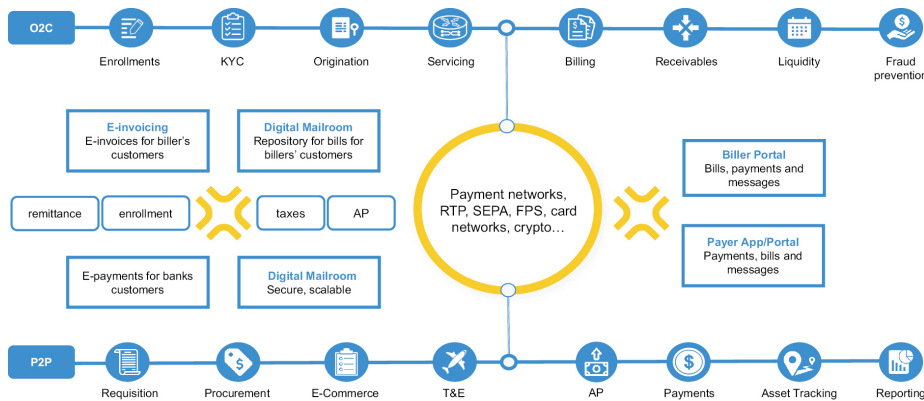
O2C

Enrollments

KYC

Origination

Servicing

Billing

Receivables

Liquidity

Fraud prevention

E-invoicing
E-invoices for biller's customers

Digital Mailroom
Repository for bills for billers' customers

remittance

enrollment

taxes

AP

E-payments for banks customers

Digital Mailroom
Secure, scalable

Payment networks, RTP, SEPA, FPS, card networks, crypto…

Biller Portal
Bills, payments and messages

Payer App/Portal
Payments, bills and messages

P2P

Requisition

Procurement

E-Commerce

T&E

AP

Payments

Asset Tracking

Reporting